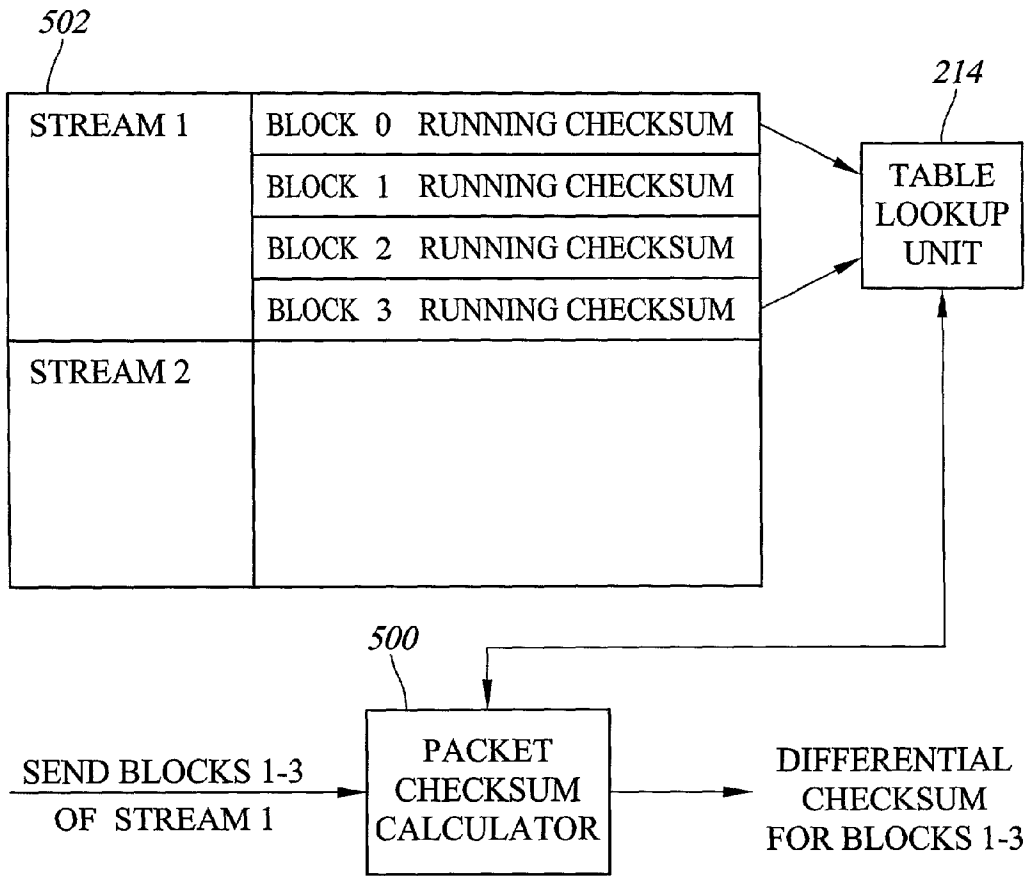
502

| STREAM 1 | BLOCK 0 RUNNING CHECKSUM |
|---|---|
| | BLOCK 1 RUNNING CHECKSUM |
| | BLOCK 2 RUNNING CHECKSUM |
| | BLOCK 3 RUNNING CHECKSUM |
| STREAM 2 | |

214

TABLE LOOKUP UNIT

500

SEND BLOCKS 1-3 OF STREAM 1

PACKET CHECKSUM CALCULATOR

DIFFERENTIAL CHECKSUM FOR BLOCKS 1-3